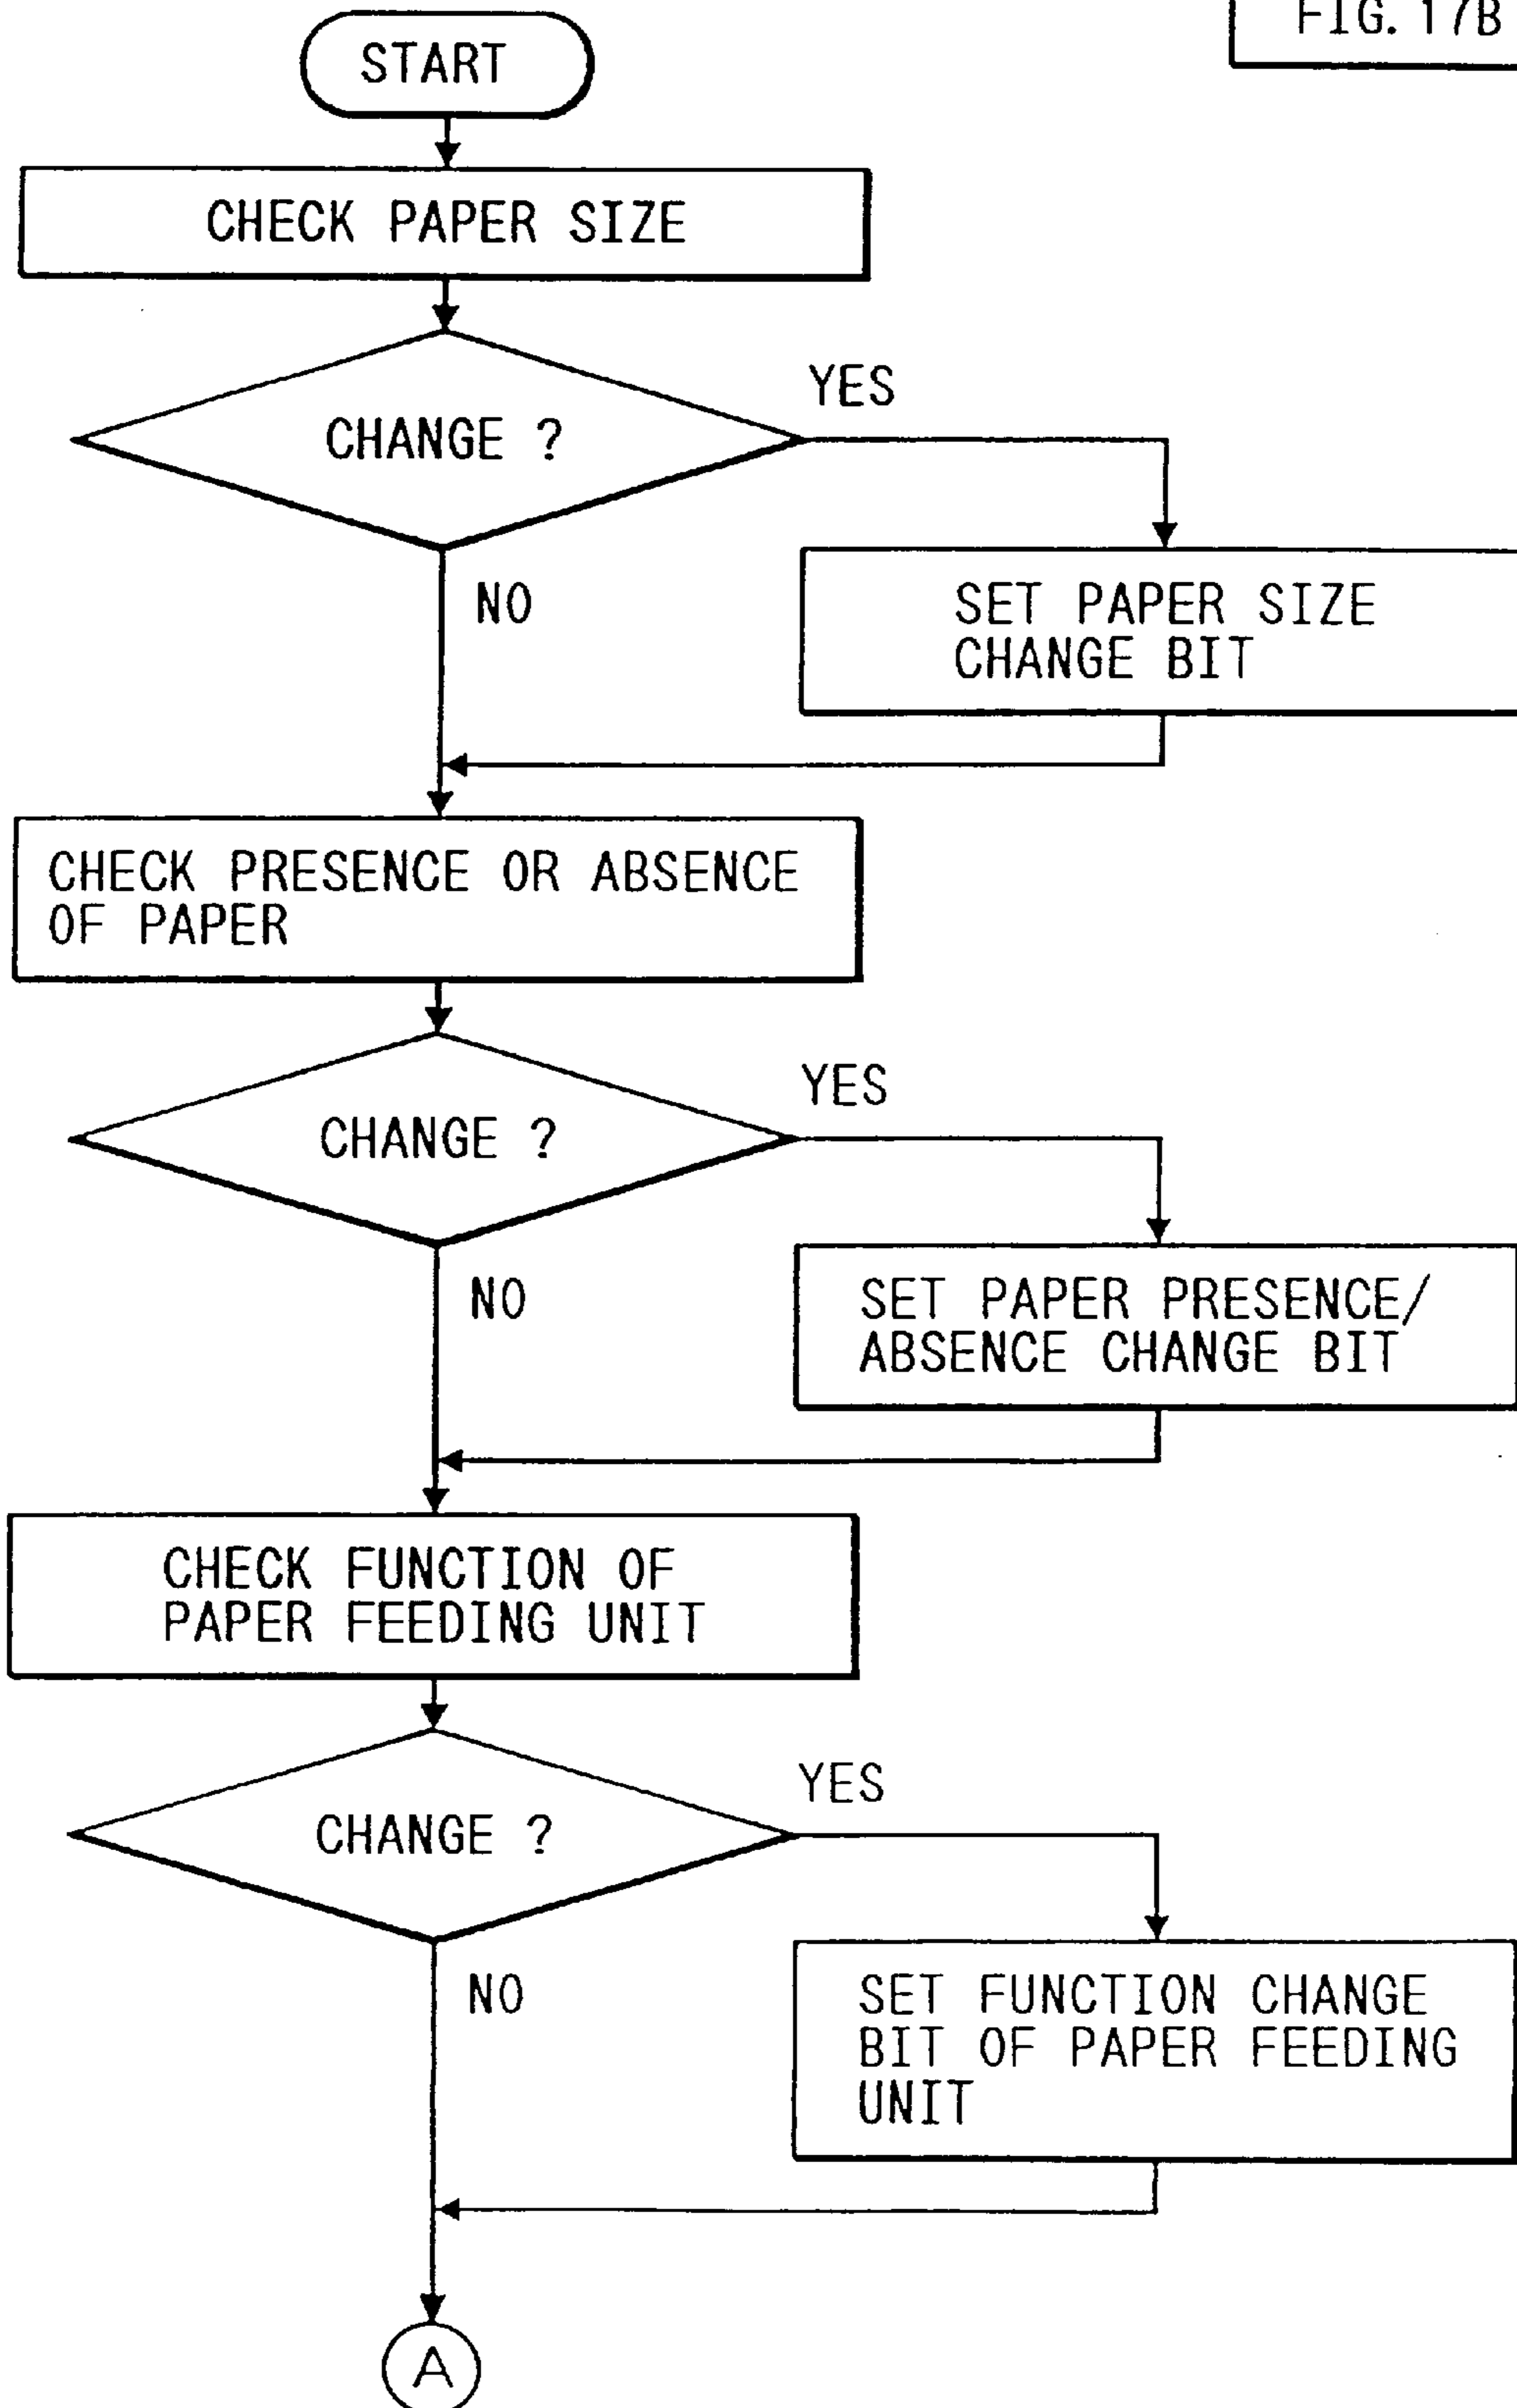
FIG. 17B

START

CHECK PAPER SIZE

CHANGE ?

YES

SET PAPER SIZE CHANGE BIT

NO

CHECK PRESENCE OR ABSENCE OF PAPER

CHANGE ?

YES

SET PAPER PRESENCE/ ABSENCE CHANGE BIT

NO

CHECK FUNCTION OF PAPER FEEDING UNIT

CHANGE ?

YES

SET FUNCTION CHANGE BIT OF PAPER FEEDING UNIT

NO

A